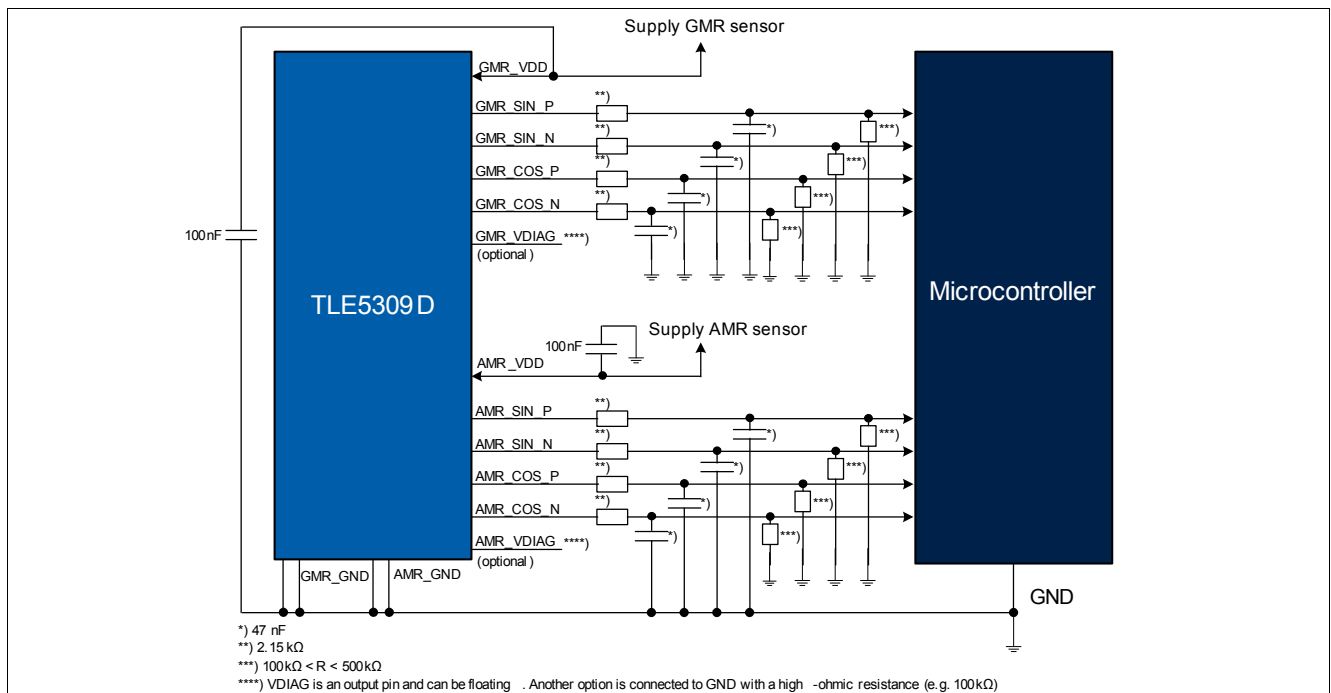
Supply GMR sensor

GMR_VDD

GMR_SIN_P **)

GMR_SIN_N **)

GMR_COS_P **)

GMR_COS_N **)

GMR_VDIAG ****)
(optional)

*)
*)
*)
*)
***)
***)
***)
***)

100nF

TLE5309D

Microcontroller

100nF

Supply AMR sensor

AMR_VDD

AMR_SIN_P **)

AMR_SIN_N **)

AMR_COS_P **)

AMR_COS_N **)

AMR_VDIAG ****)
(optional)

*)
*)
*)
*)
***)
***)
***)
***)

GMR_GND

AMR_GND

GND

*) 47 nF
**) 2.15 kΩ
***) 100kΩ < R < 500kΩ
****) VDIAG is an output pin and can be floating . Another option is connected to GND with a high -ohmic resistance (e.g. 100kΩ)